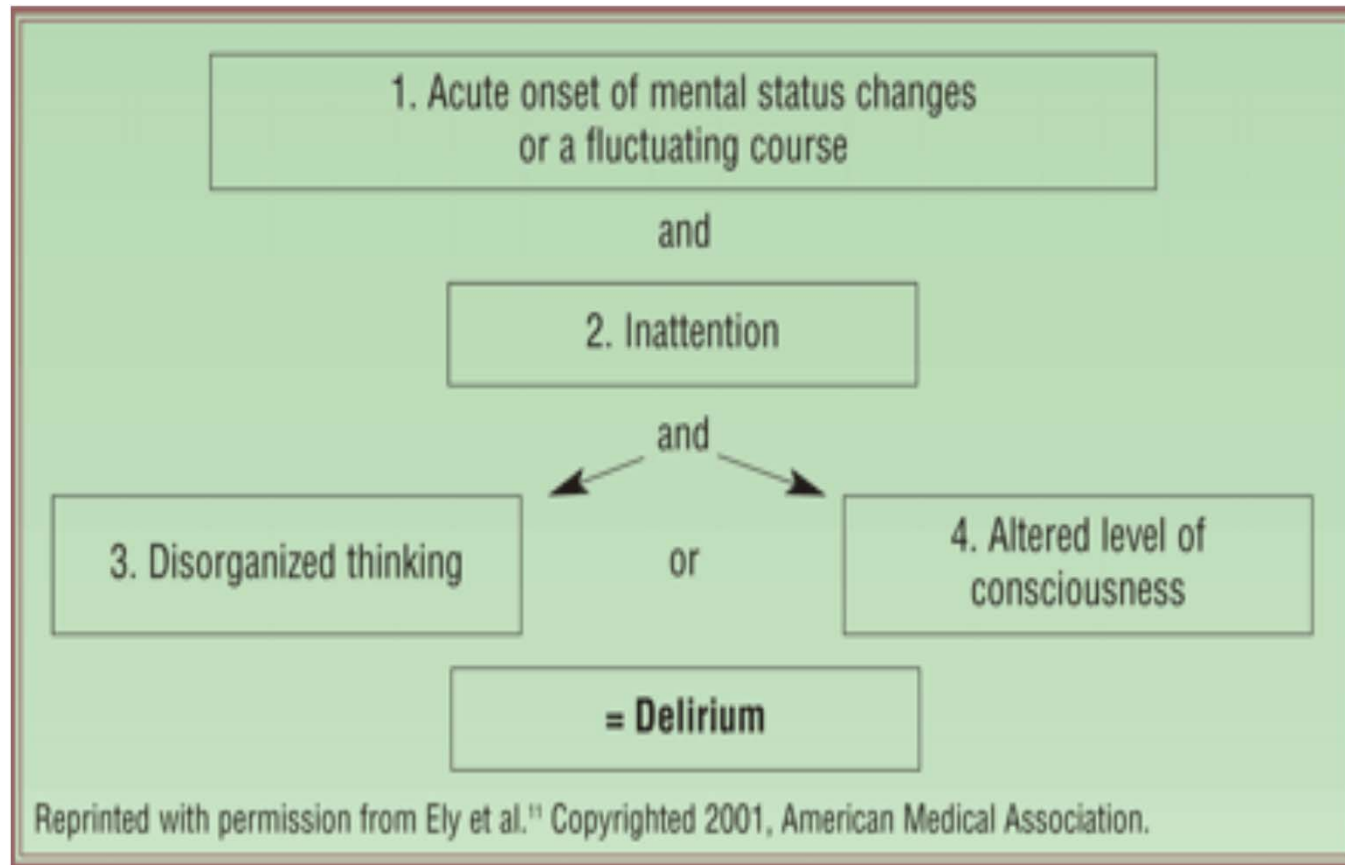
1. Acute onset of mental status changes or a fluctuating course

and

2. Inattention

and

3. Disorganized thinking

or

4. Altered level of consciousness

= Delirium

Reprinted with permission from Ely et al.$^{11}$ Copyrighted 2001, American Medical Association.